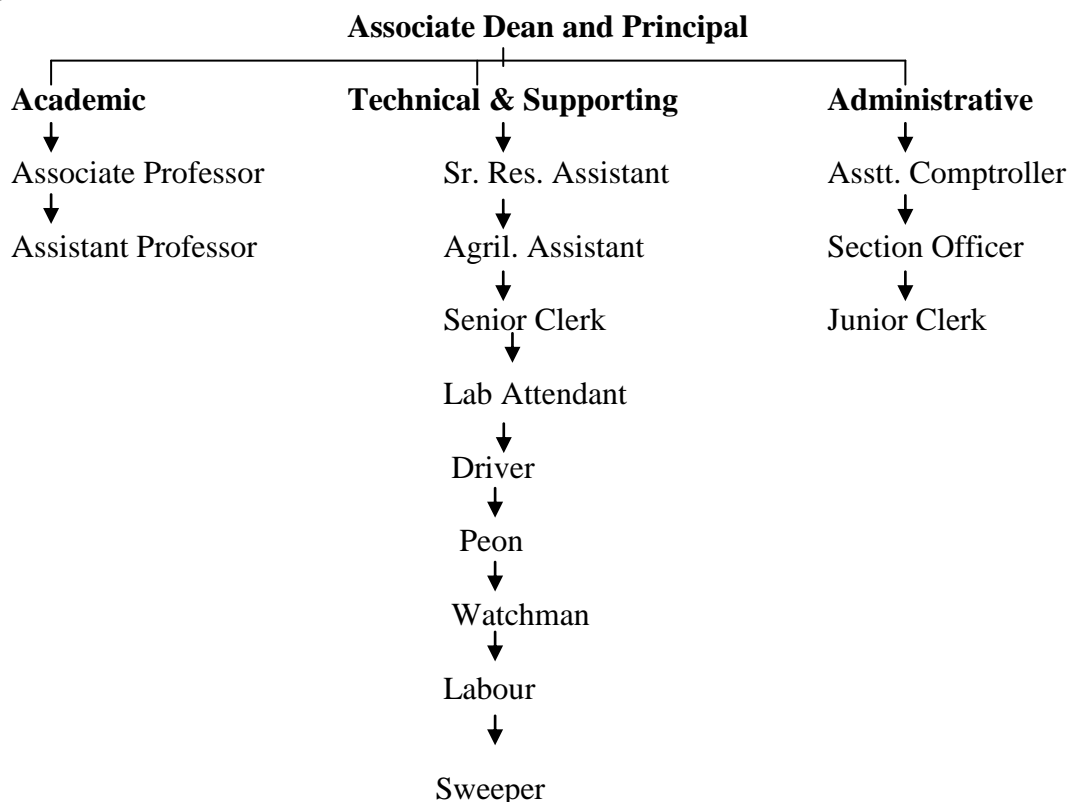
Associate Dean and Principal

Academic
Associate Professor
Assistant Professor

Technical & Supporting
Sr. Res. Assistant
Agril. Assistant
Senior Clerk
Lab Attendant
Driver
Peon
Watchman
Labour
Sweeper

Administrative
Asstt. Comptroller
Section Officer
Junior Clerk